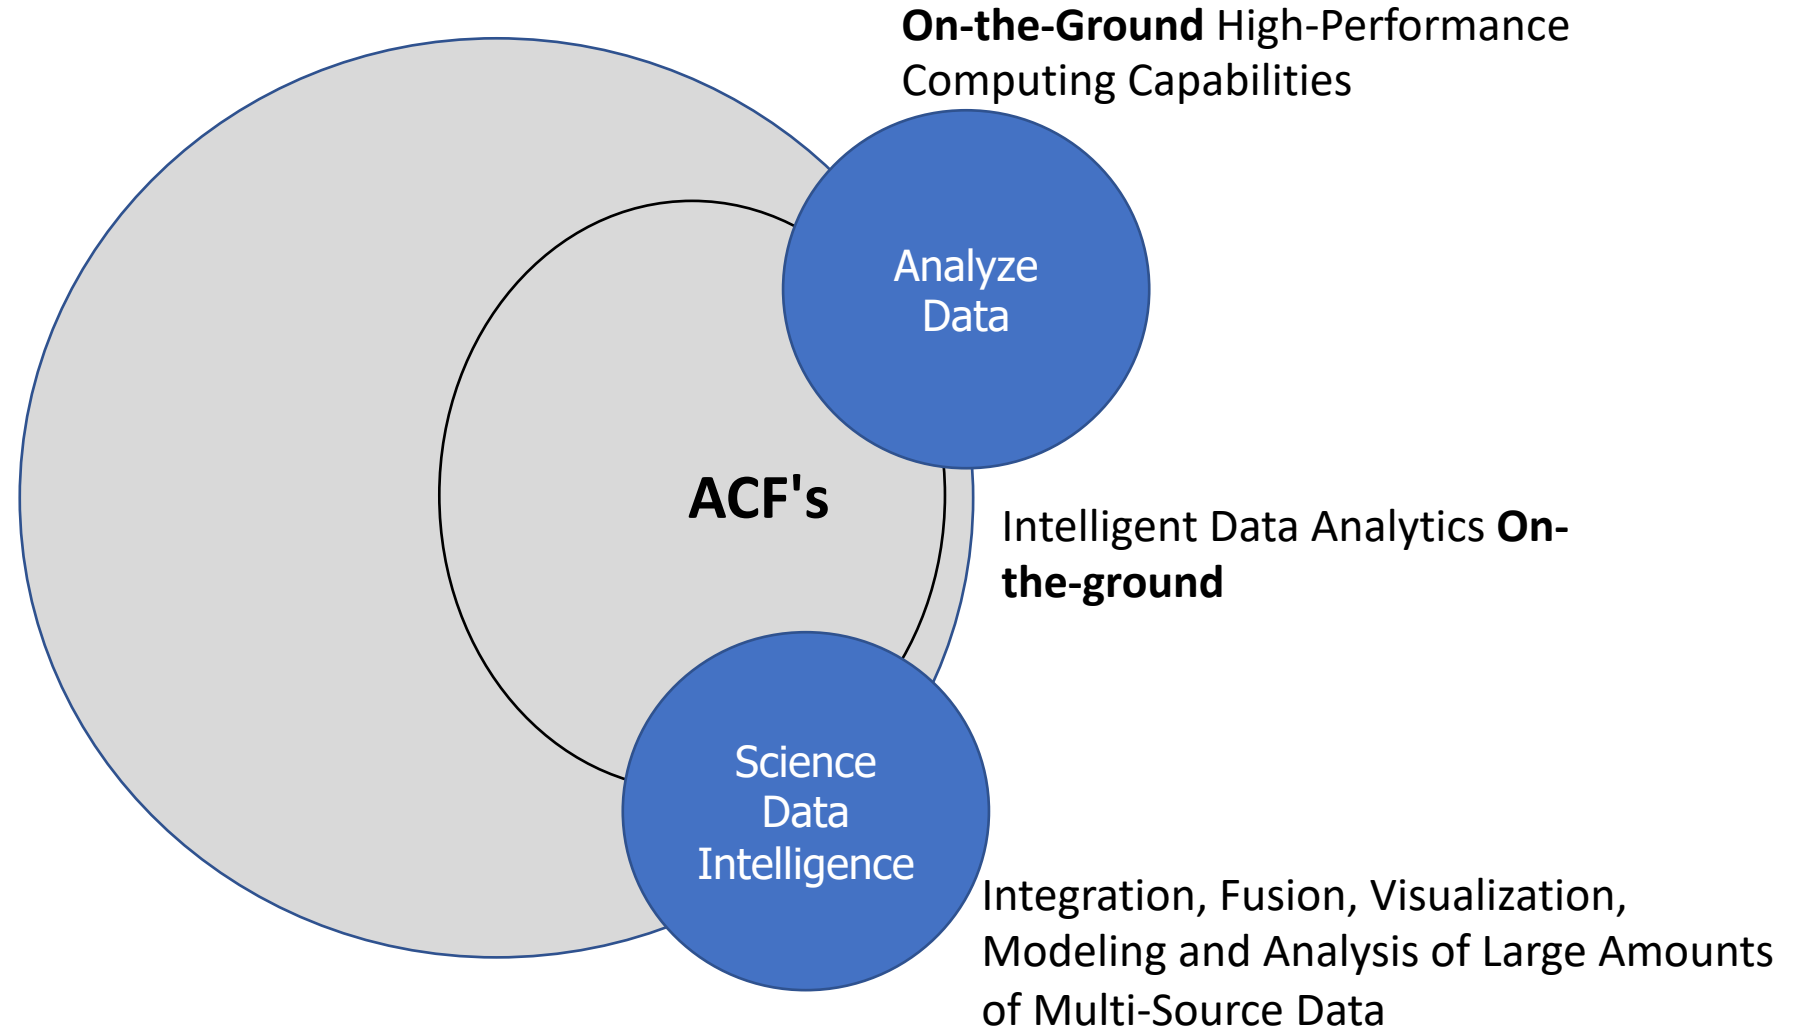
**On-the-Ground** High-Performance Computing Capabilities

Analyze Data

ACF's

Intelligent Data Analytics **On-the-ground**

Science Data Intelligence

Integration, Fusion, Visualization, Modeling and Analysis of Large Amounts of Multi-Source Data